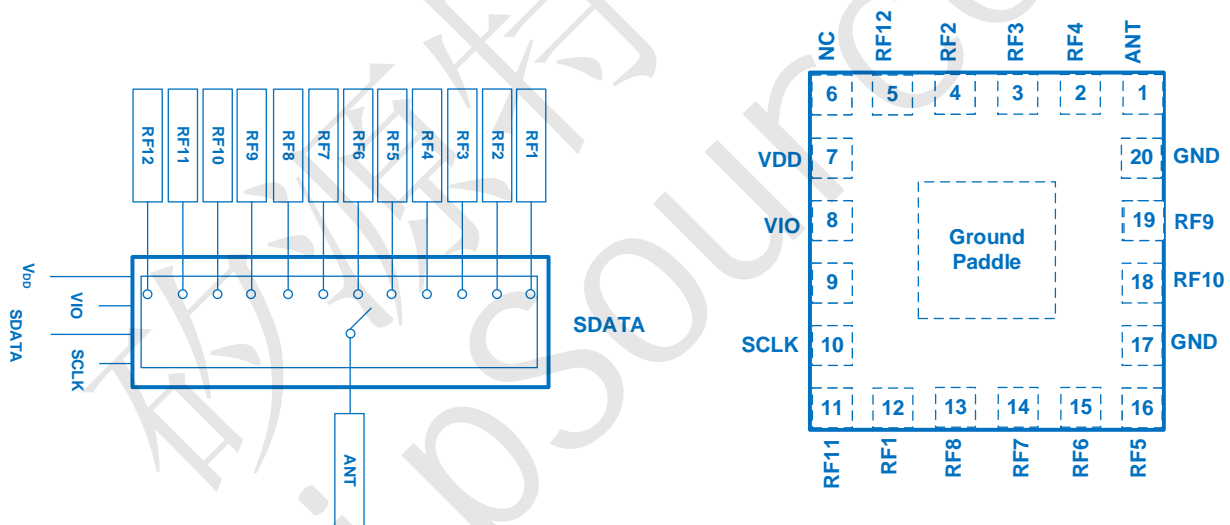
RF12 RF11 RF10 RF9 RF8 RF7 RF6 RF5 RF4 RF3 RF2 RF1

$V_{DD}$
VIO
SDATA
SCLK

SDATA

ANT

NC RF12 RF2 RF3 RF4 ANT

6 5 4 3 2 1

VDD 7
VIO 8
9
SCLK 10

20 GND
19 RF9
18 RF10
17 GND

Ground Paddle

11 12 13 14 15 16

RF11 RF1 RF8 RF7 RF6 RF5